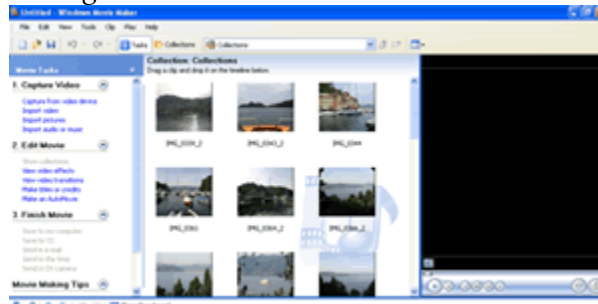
Untitled - Windows Movie Maker

File Edit View Tools Clip Play Help

Tasks Collections Collections

Movie Tasks

1. Capture Video

Capture from video device
Import video
Import pictures
Import audio or music

2. Edit Movie

Show collections
View video effects
View video transitions
Make titles or credits
Make an AutoMovie

3. Finish Movie

Save to my computer
Save to CD
Send in e-mail
Send to the Web
Send to DV camera

Movie Making Tips

Collection: Collections
Drag a clip and drop it on the timeline below.

IMG_0339_2

IMG_0343_2

IMG_0344

IMG_0361

IMG_0366_2

IMG_0368_2